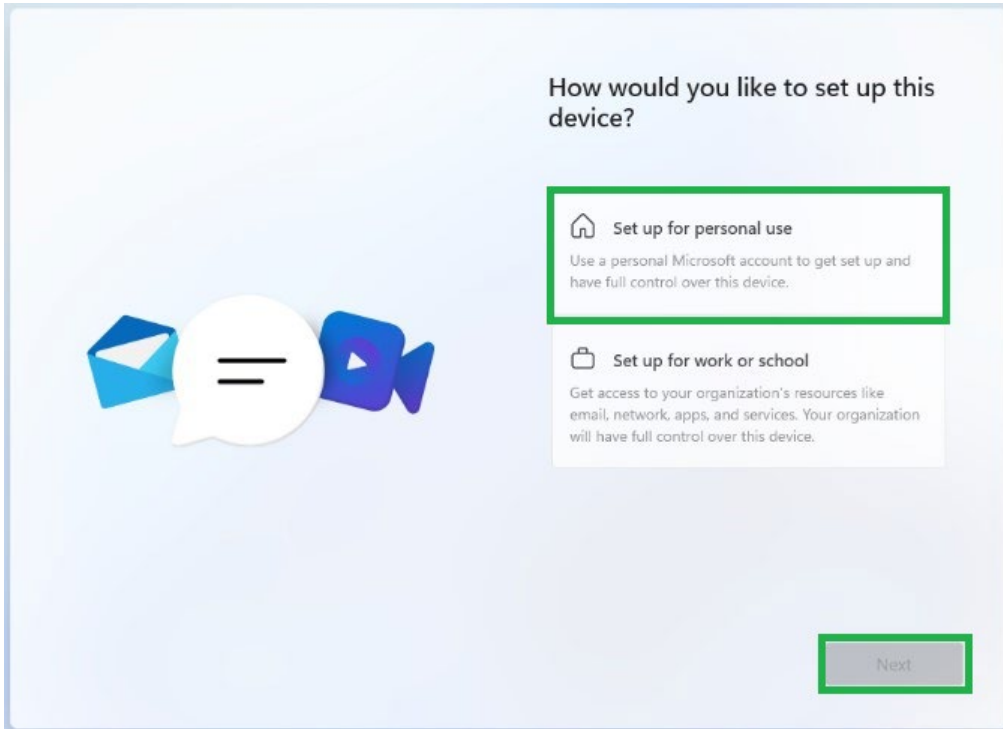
How would you like to set up this device?

Set up for personal use

Use a personal Microsoft account to get set up and have full control over this device.

Set up for work or school

Get access to your organization's resources like email, network, apps, and services. Your organization will have full control over this device.

Next